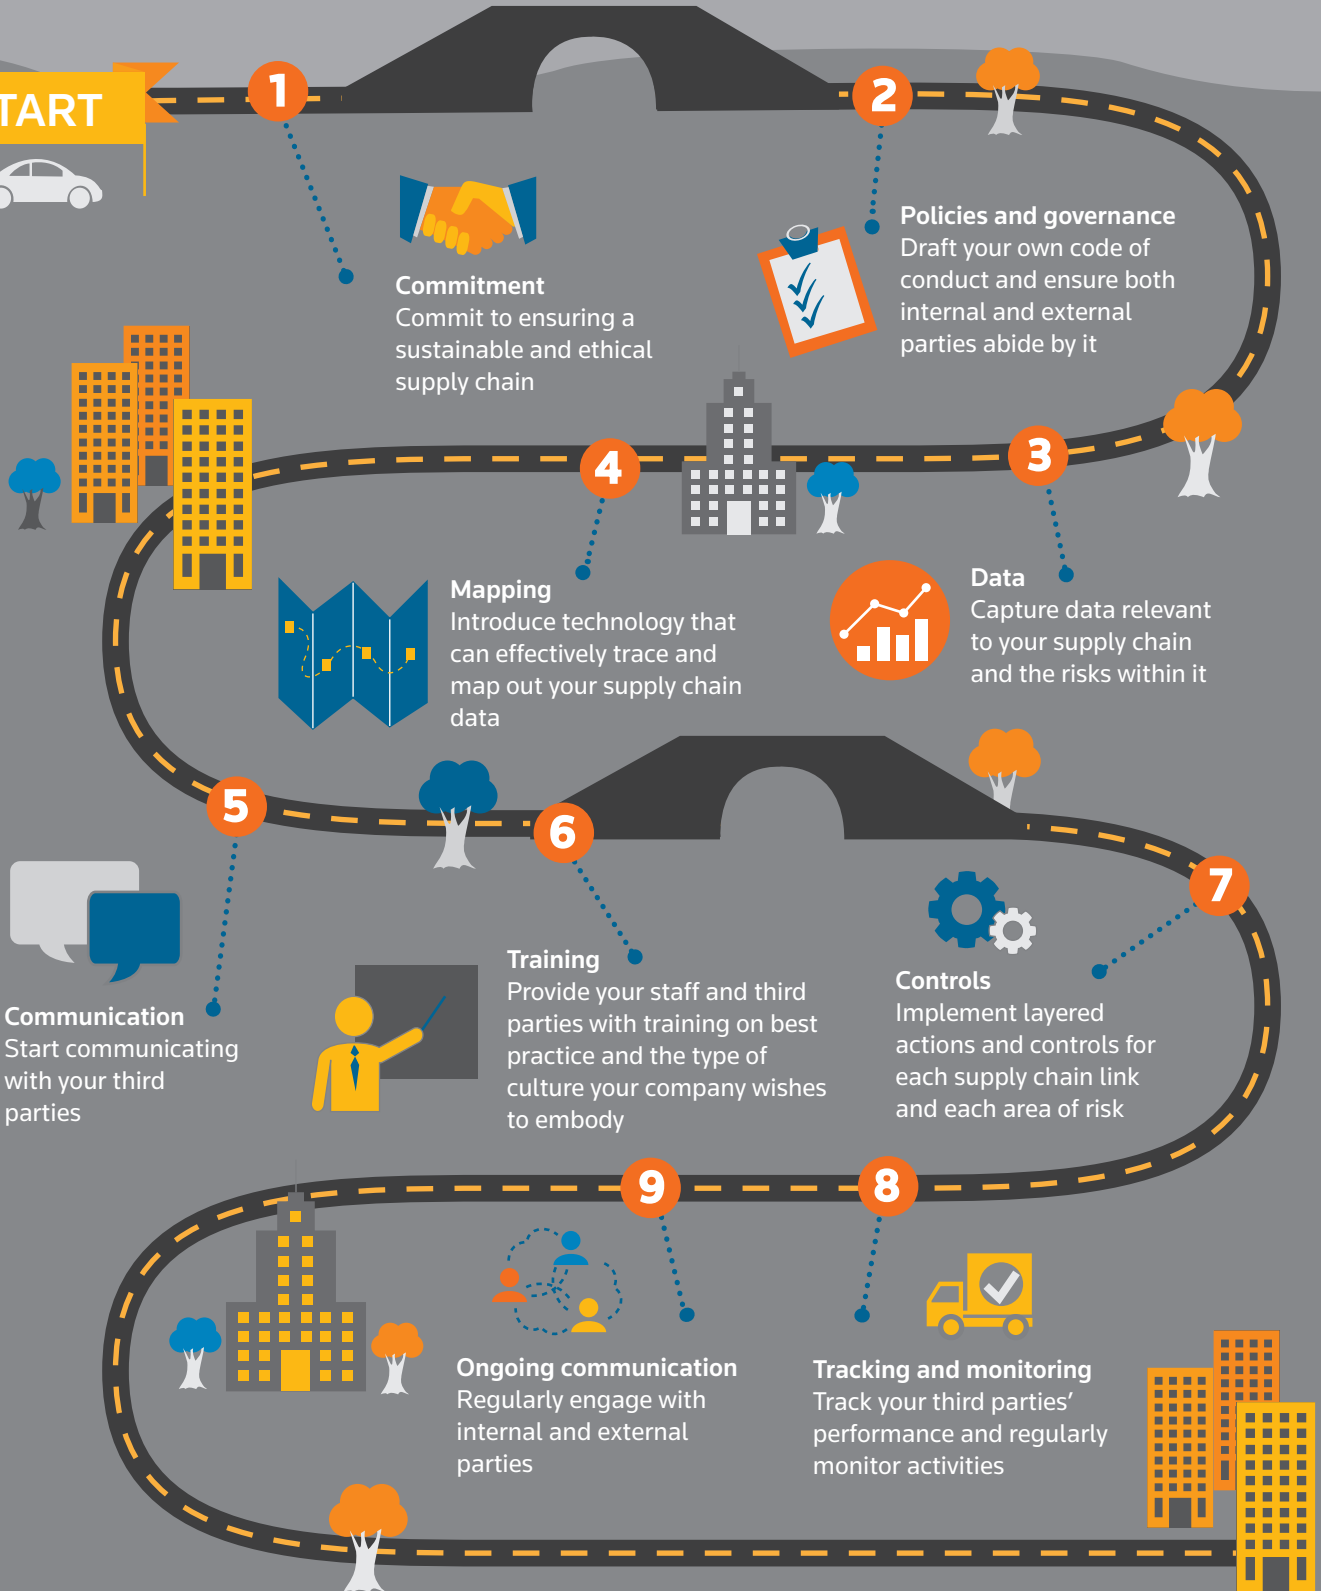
TART

1

Commitment
Commit to ensuring a sustainable and ethical supply chain

2

Policies and governance
Draft your own code of conduct and ensure both internal and external parties abide by it

3

Data
Capture data relevant to your supply chain and the risks within it

4

Mapping
Introduce technology that can effectively trace and map out your supply chain data

5

Communication
Start communicating with your third parties

6

Training
Provide your staff and third parties with training on best practice and the type of culture your company wishes to embody

7

Controls
Implement layered actions and controls for each supply chain link and each area of risk

8

Tracking and monitoring
Track your third parties' performance and regularly monitor activities

9

Ongoing communication
Regularly engage with internal and external parties